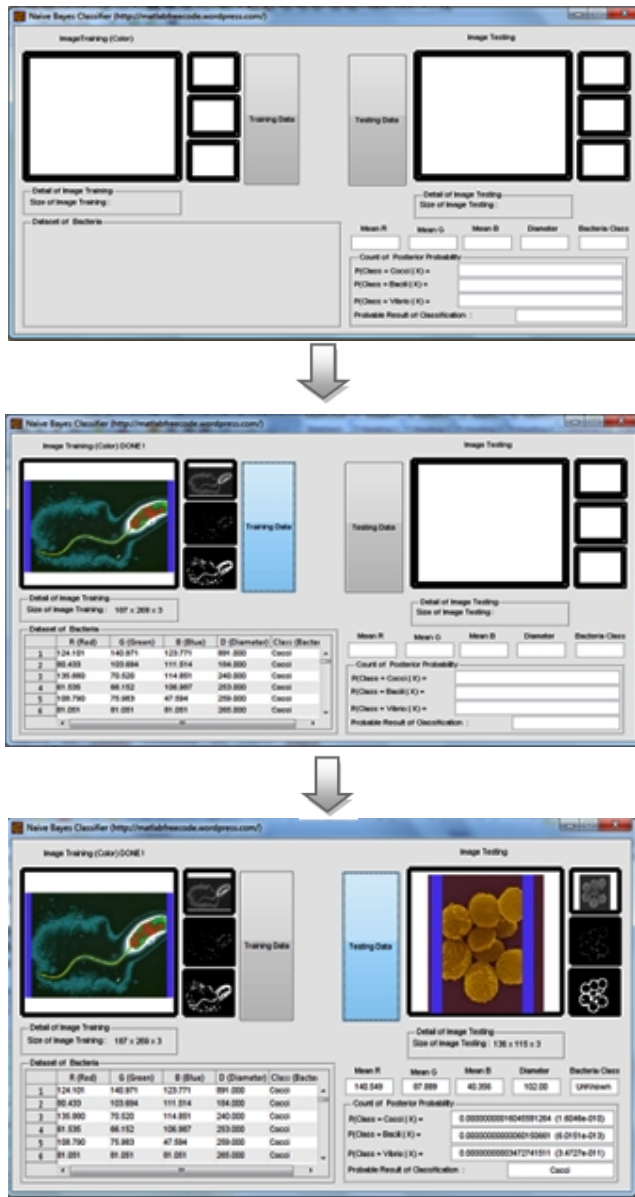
Naive Bayes Classifier (http://matlabfreecode.wordpress.com/)

ImageTraining (Color)

Training Data

Testing Data

Image Testing

Detail of Image Training
Size of Image Training :

Detail of Image Testing
Size of Image Testing :

Dataset of Bacteria

Mean R
Mean G
Mean B
Diameter
Bacteria Class

Count of Posterior Probability
P(Class = Cocci | X) =
P(Class = Bacili | X) =
P(Class = Vibrio | X) =
Probable Result of Classification :

Naive Bayes Classifier (http://matlabfreecode.wordpress.com/)

Image Training (Color) DONE !

Training Data

Testing Data

Image Testing

Detail of Image Training
Size of Image Training : 107 x 269 x 3

Detail of Image Testing
Size of Image Testing :

Dataset of Bacteria

| | R (Red) | G (Green) | B (Blue) | D (Diameter) | Class (Bacter |
|---|---|---|---|---|---|
| 1 | 124.101 | 140.971 | 123.771 | 891.000 | Cocci |
| 2 | 80.433 | 103.694 | 111.314 | 104.000 | Cocci |
| 3 | 135.860 | 70.520 | 114.851 | 240.000 | Cocci |
| 4 | 61.535 | 66.152 | 106.987 | 253.000 | Cocci |
| 5 | 108.790 | 75.983 | 47.594 | 259.000 | Cocci |
| 6 | 81.051 | 81.051 | 81.051 | 265.000 | Cocci |

Mean R
Mean G
Mean B
Diameter
Bacteria Class

Count of Posterior Probability
P(Class = Cocci | X) =
P(Class = Bacili | X) =
P(Class = Vibrio | X) =
Probable Result of Classification :

Naive Bayes Classifier (http://matlabfreecode.wordpress.com/)

Image Training (Color) DONE !

Training Data

Testing Data

Image Testing

Detail of Image Training
Size of Image Training : 107 x 269 x 3

Detail of Image Testing
Size of Image Testing : 136 x 115 x 3

Dataset of Bacteria

| | R (Red) | G (Green) | B (Blue) | D (Diameter) | Class (Bacter |
|---|---|---|---|---|---|
| 1 | 124.101 | 140.971 | 123.771 | 891.000 | Cocci |
| 2 | 80.433 | 103.694 | 111.314 | 104.000 | Cocci |
| 3 | 135.860 | 70.520 | 114.851 | 240.000 | Cocci |
| 4 | 61.535 | 66.152 | 106.987 | 253.000 | Cocci |
| 5 | 108.790 | 75.983 | 47.594 | 259.000 | Cocci |
| 6 | 81.051 | 81.051 | 81.051 | 265.000 | Cocci |

| Mean R | Mean G | Mean B | Diameter | Bacteria Class |
|---|---|---|---|---|
| 140.549 | 87.889 | 40.356 | 102.00 | Unknown |

Count of Posterior Probability
P(Class = Cocci | X) = 0.0000000000016045581264 (1.6046e-010)
P(Class = Bacili | X) = 0.00000000000060150661 (6.0151e-013)
P(Class = Vibrio | X) = 0.00000000000034727415 (3.4727e-011)
Probable Result of Classification : Cocci